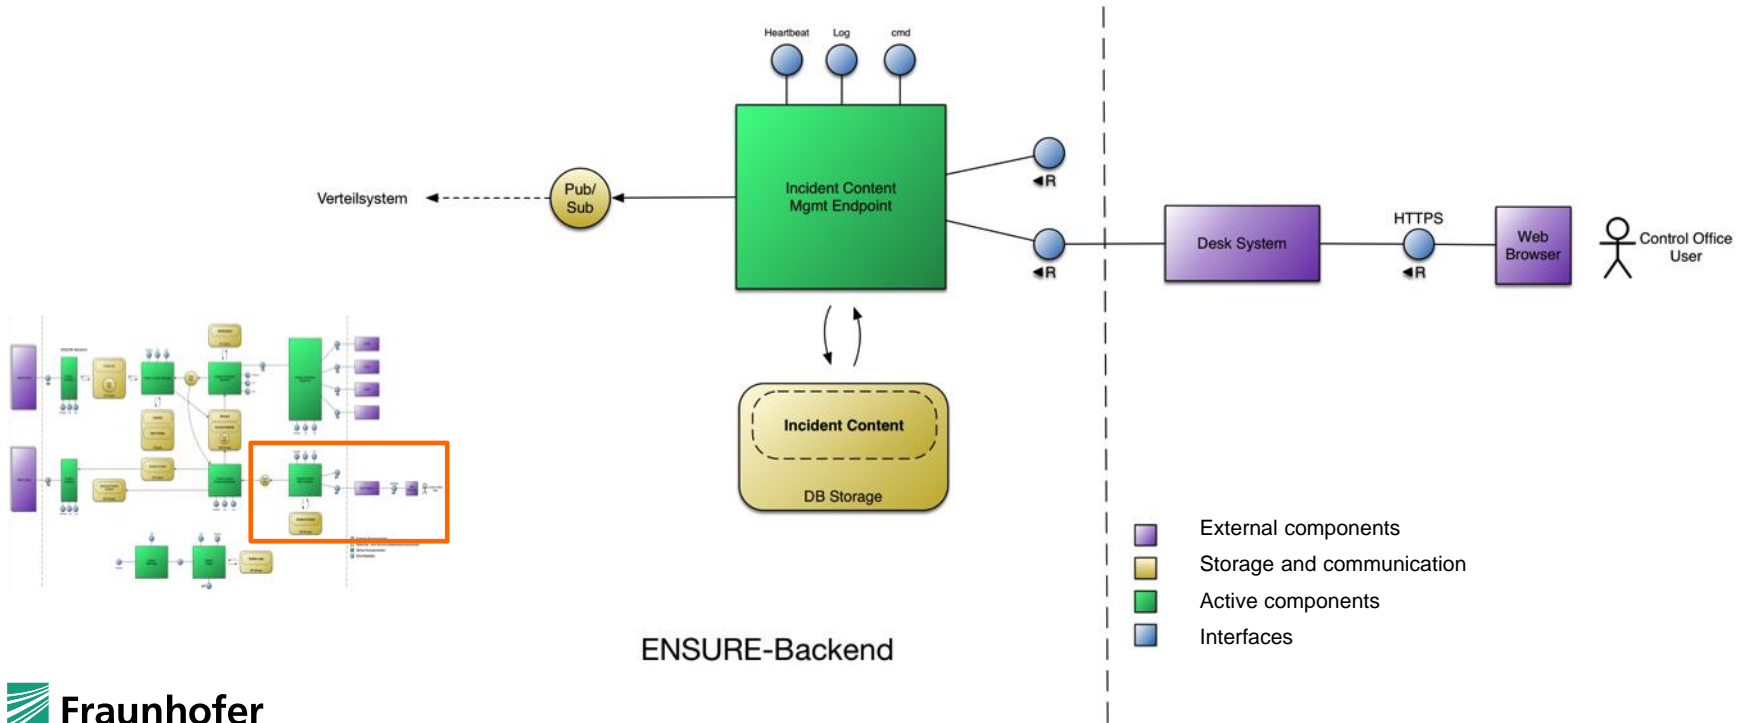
Heartbeat Log cmd

Incident Content Mgmt Endpoint

Pub/ Sub

Verteilsystem

R

R

Desk System

HTTPS

R

Web Browser

Control Office User

Incident Content

DB Storage

External components

Storage and communication

Active components

Interfaces

ENSURE-Backend

Fraunhofer